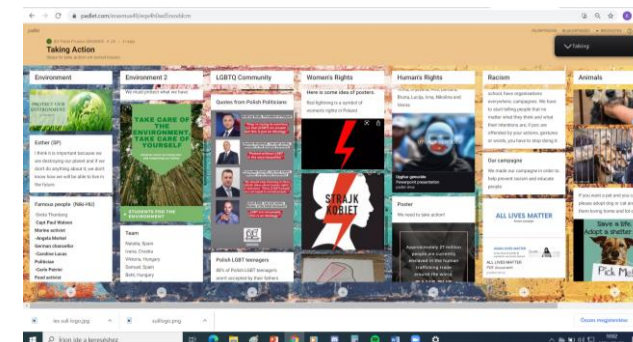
padlet.com/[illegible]

padlet

Taking Action

Taking

Environment

PROTECT OUR ENVIRONMENT

Esther (SP)

I think it is important because we are destroying our planet and if we don't do anything about it we don't know how we will be able to live in the future

Famous people (Niki-HU)

-Greta Thunberg
-Capt Paul Watson
Marine activist
-Angela Merkel
German chancellor
-Caroline Lucas
Politician
-Carlo Petrini
Food activist

Environment 2

We must protect what we have

TAKE CARE OF THE ENVIRONMENT, TAKE CARE OF YOURSELF

STUDENTS FOR THE ENVIRONMENT

Team

Natalia, Spain
Vanja, Croatia
Viktoria, Hungary
Samuel, Spain
Botti, Hungary

LGBTQ Community

Quotes from Polish Politicians

Polish LGBT teenagers

Women's Rights

Here is some idea of posters.

Red lightning is a symbol of women's rights in Poland

STRAJK KOBIET

Human's Rights

Team: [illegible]

Uyghur genocide
Powerpoint presentation
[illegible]

Poster

We need to take action!

Approximately 21 million people are currently enslaved in the human trafficking trade around the world.

Racism

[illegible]

Our campaign

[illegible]

ALL LIVES MATTER

Animals

If you want a pet and you can, please adopt dog or cat and take them home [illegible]

Save a life Adopt a shelter pet

Pick Me

les-sull-logo.jpg
sullogo.png

Összes megjelenítése